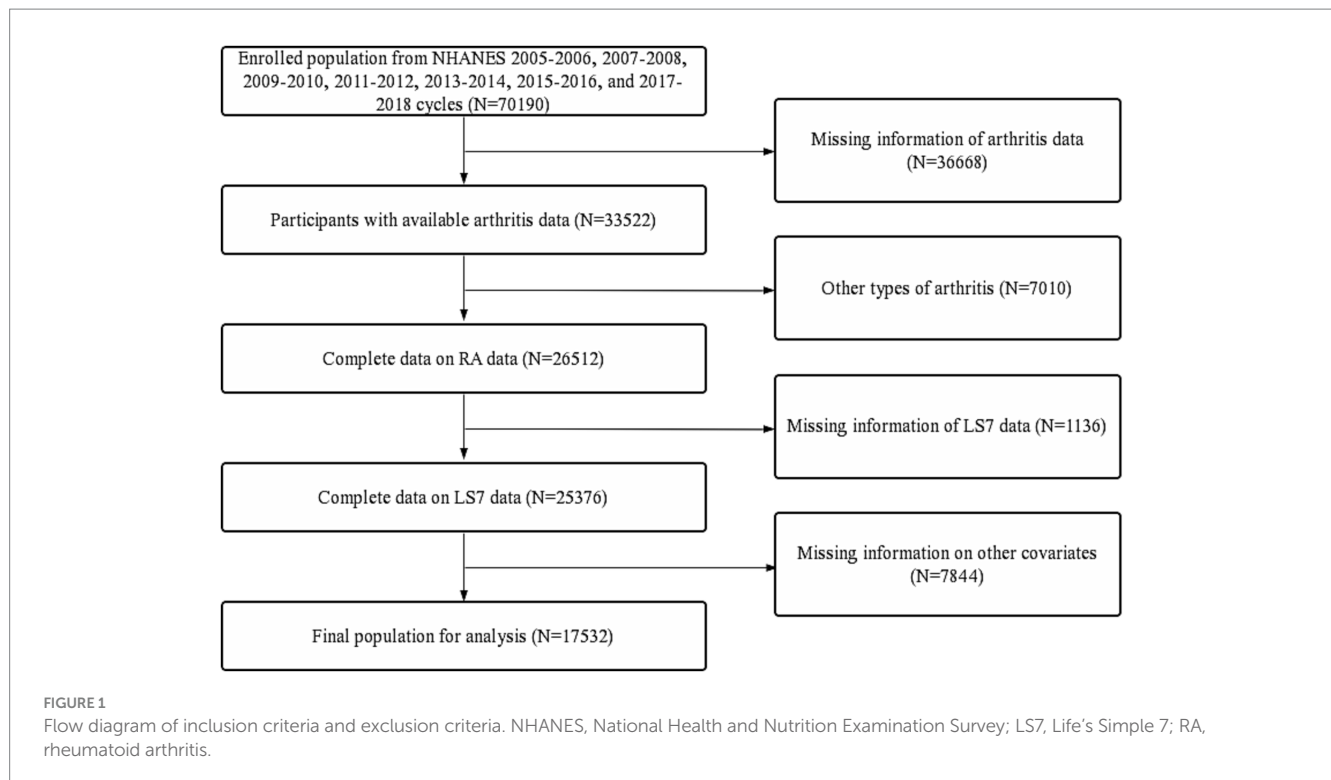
Enrolled population from NHANES 2005-2006, 2007-2008, 2009-2010, 2011-2012, 2013-2014, 2015-2016, and 2017-2018 cycles (N=70190)

Missing information of arthritis data (N=36668)

Participants with available arthritis data (N=33522)

Other types of arthritis (N=7010)

Complete data on RA data (N=26512)

Missing information of LS7 data (N=1136)

Complete data on LS7 data (N=25376)

Missing information on other covariates (N=7844)

Final population for analysis (N=17532)

FIGURE 1
Flow diagram of inclusion criteria and exclusion criteria. NHANES, National Health and Nutrition Examination Survey; LS7, Life's Simple 7; RA, rheumatoid arthritis.